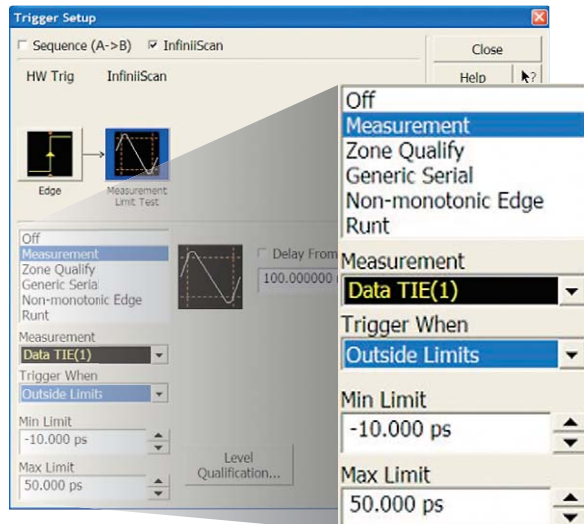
Trigger Setup

Sequence (A->B) InfiniiScan

Close

Help

HW Trig InfiniiScan

Edge

Measurement Limit Test

Off
Measurement
Zone Qualify
Generic Serial
Non-monotonic Edge
Runt

Delay From

100.000000

Measurement
Data TIE(1)

Trigger When
Outside Limits

Min Limit
-10.000 ps

Max Limit
50.000 ps

Level Qualification...

Off
Measurement
Zone Qualify
Generic Serial
Non-monotonic Edge
Runt

Measurement
Data TIE(1)

Trigger When
Outside Limits

Min Limit
-10.000 ps

Max Limit
50.000 ps